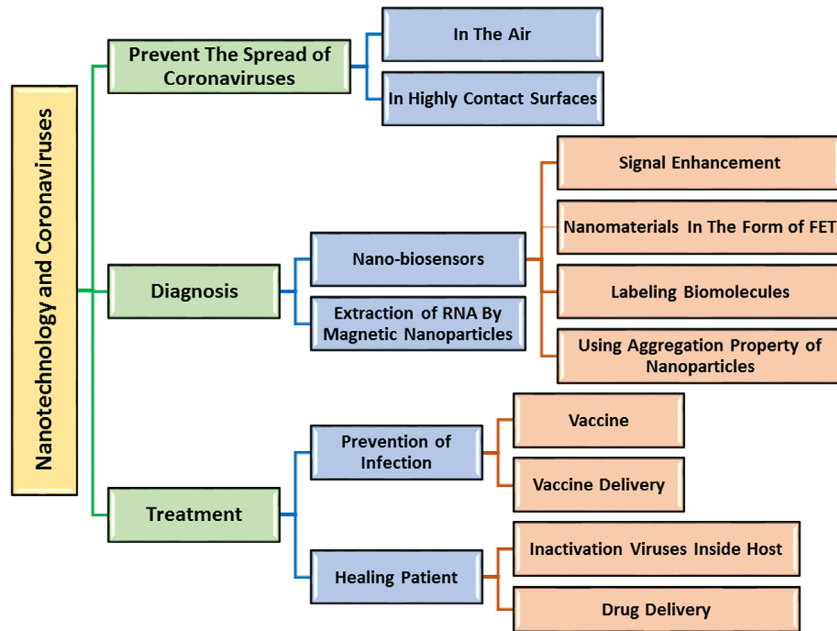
Nanotechnology and Coronaviruses

Prevent The Spread of Coronaviruses

In The Air

In Highly Contact Surfaces

Diagnosis

Nano-biosensors

Signal Enhancement

Nanomaterials In The Form of FET

Labeling Biomolecules

Using Aggregation Property of Nanoparticles

Extraction of RNA By Magnetic Nanoparticles

Treatment

Prevention of Infection

Vaccine

Vaccine Delivery

Healing Patient

Inactivation Viruses Inside Host

Drug Delivery